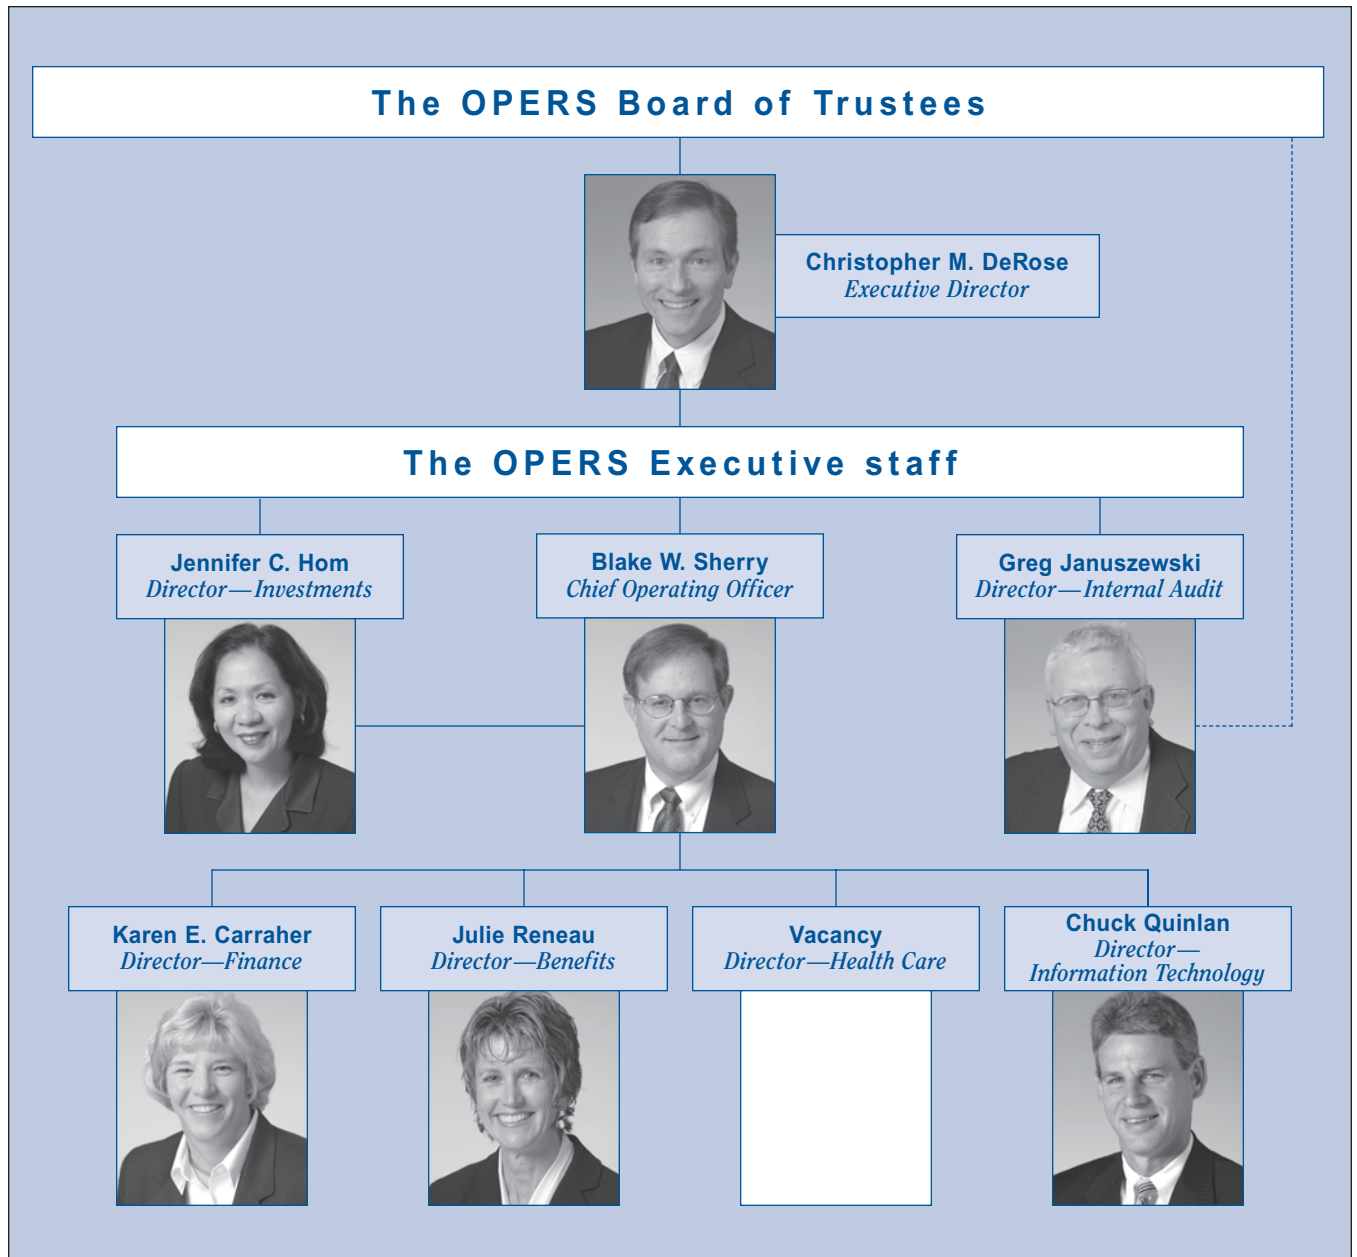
The OPERS Board of Trustees

Christopher M. DeRose
Executive Director

The OPERS Executive staff

Jennifer C. Hom
Director—Investments

Blake W. Sherry
Chief Operating Officer

Greg Januszewski
Director—Internal Audit

Karen E. Carraher
Director—Finance

Julie Reneau
Director—Benefits

Vacancy
Director—Health Care

Chuck Quinlan
Director—
Information Technology